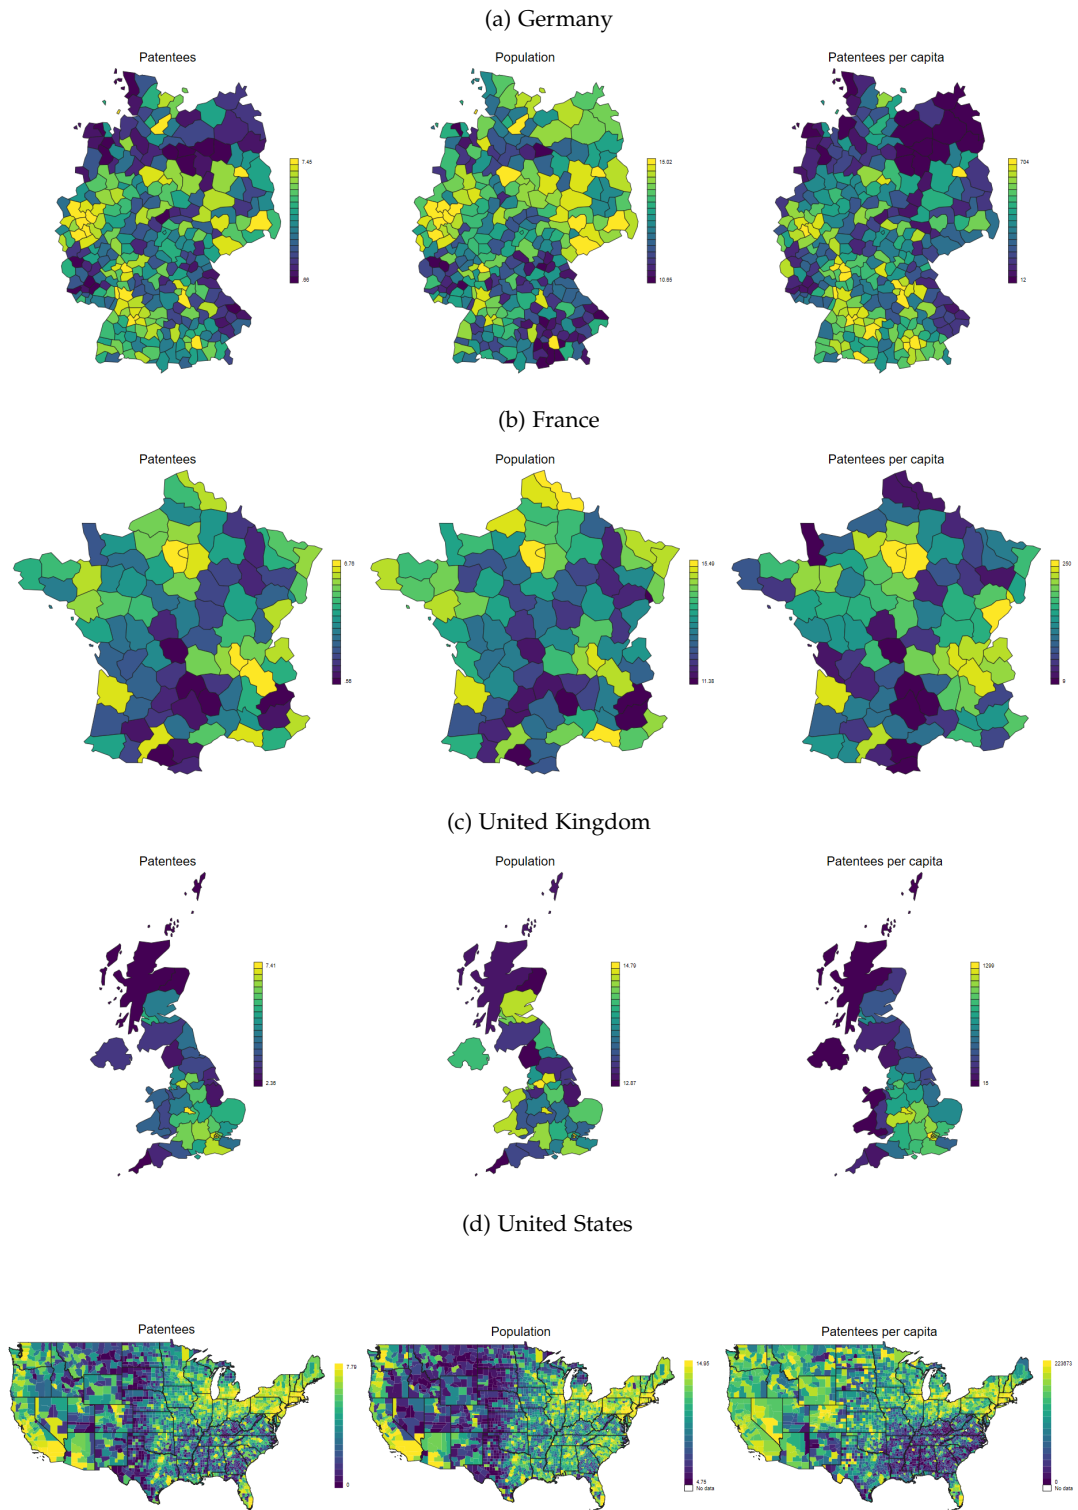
(a) Germany

Patentees

7.45

.66

Population

15.02

10.65

Patentees per capita

704

12

(b) France

Patentees

6.76

.66

Population

15.49

11.38

Patentees per capita

250

9

(c) United Kingdom

Patentees

7.41

2.38

Population

14.79

12.87

Patentees per capita

1299

15

(d) United States

Patentees

7.79

0

Population

14.95

4.75
No data

Patentees per capita

223673

0
No data